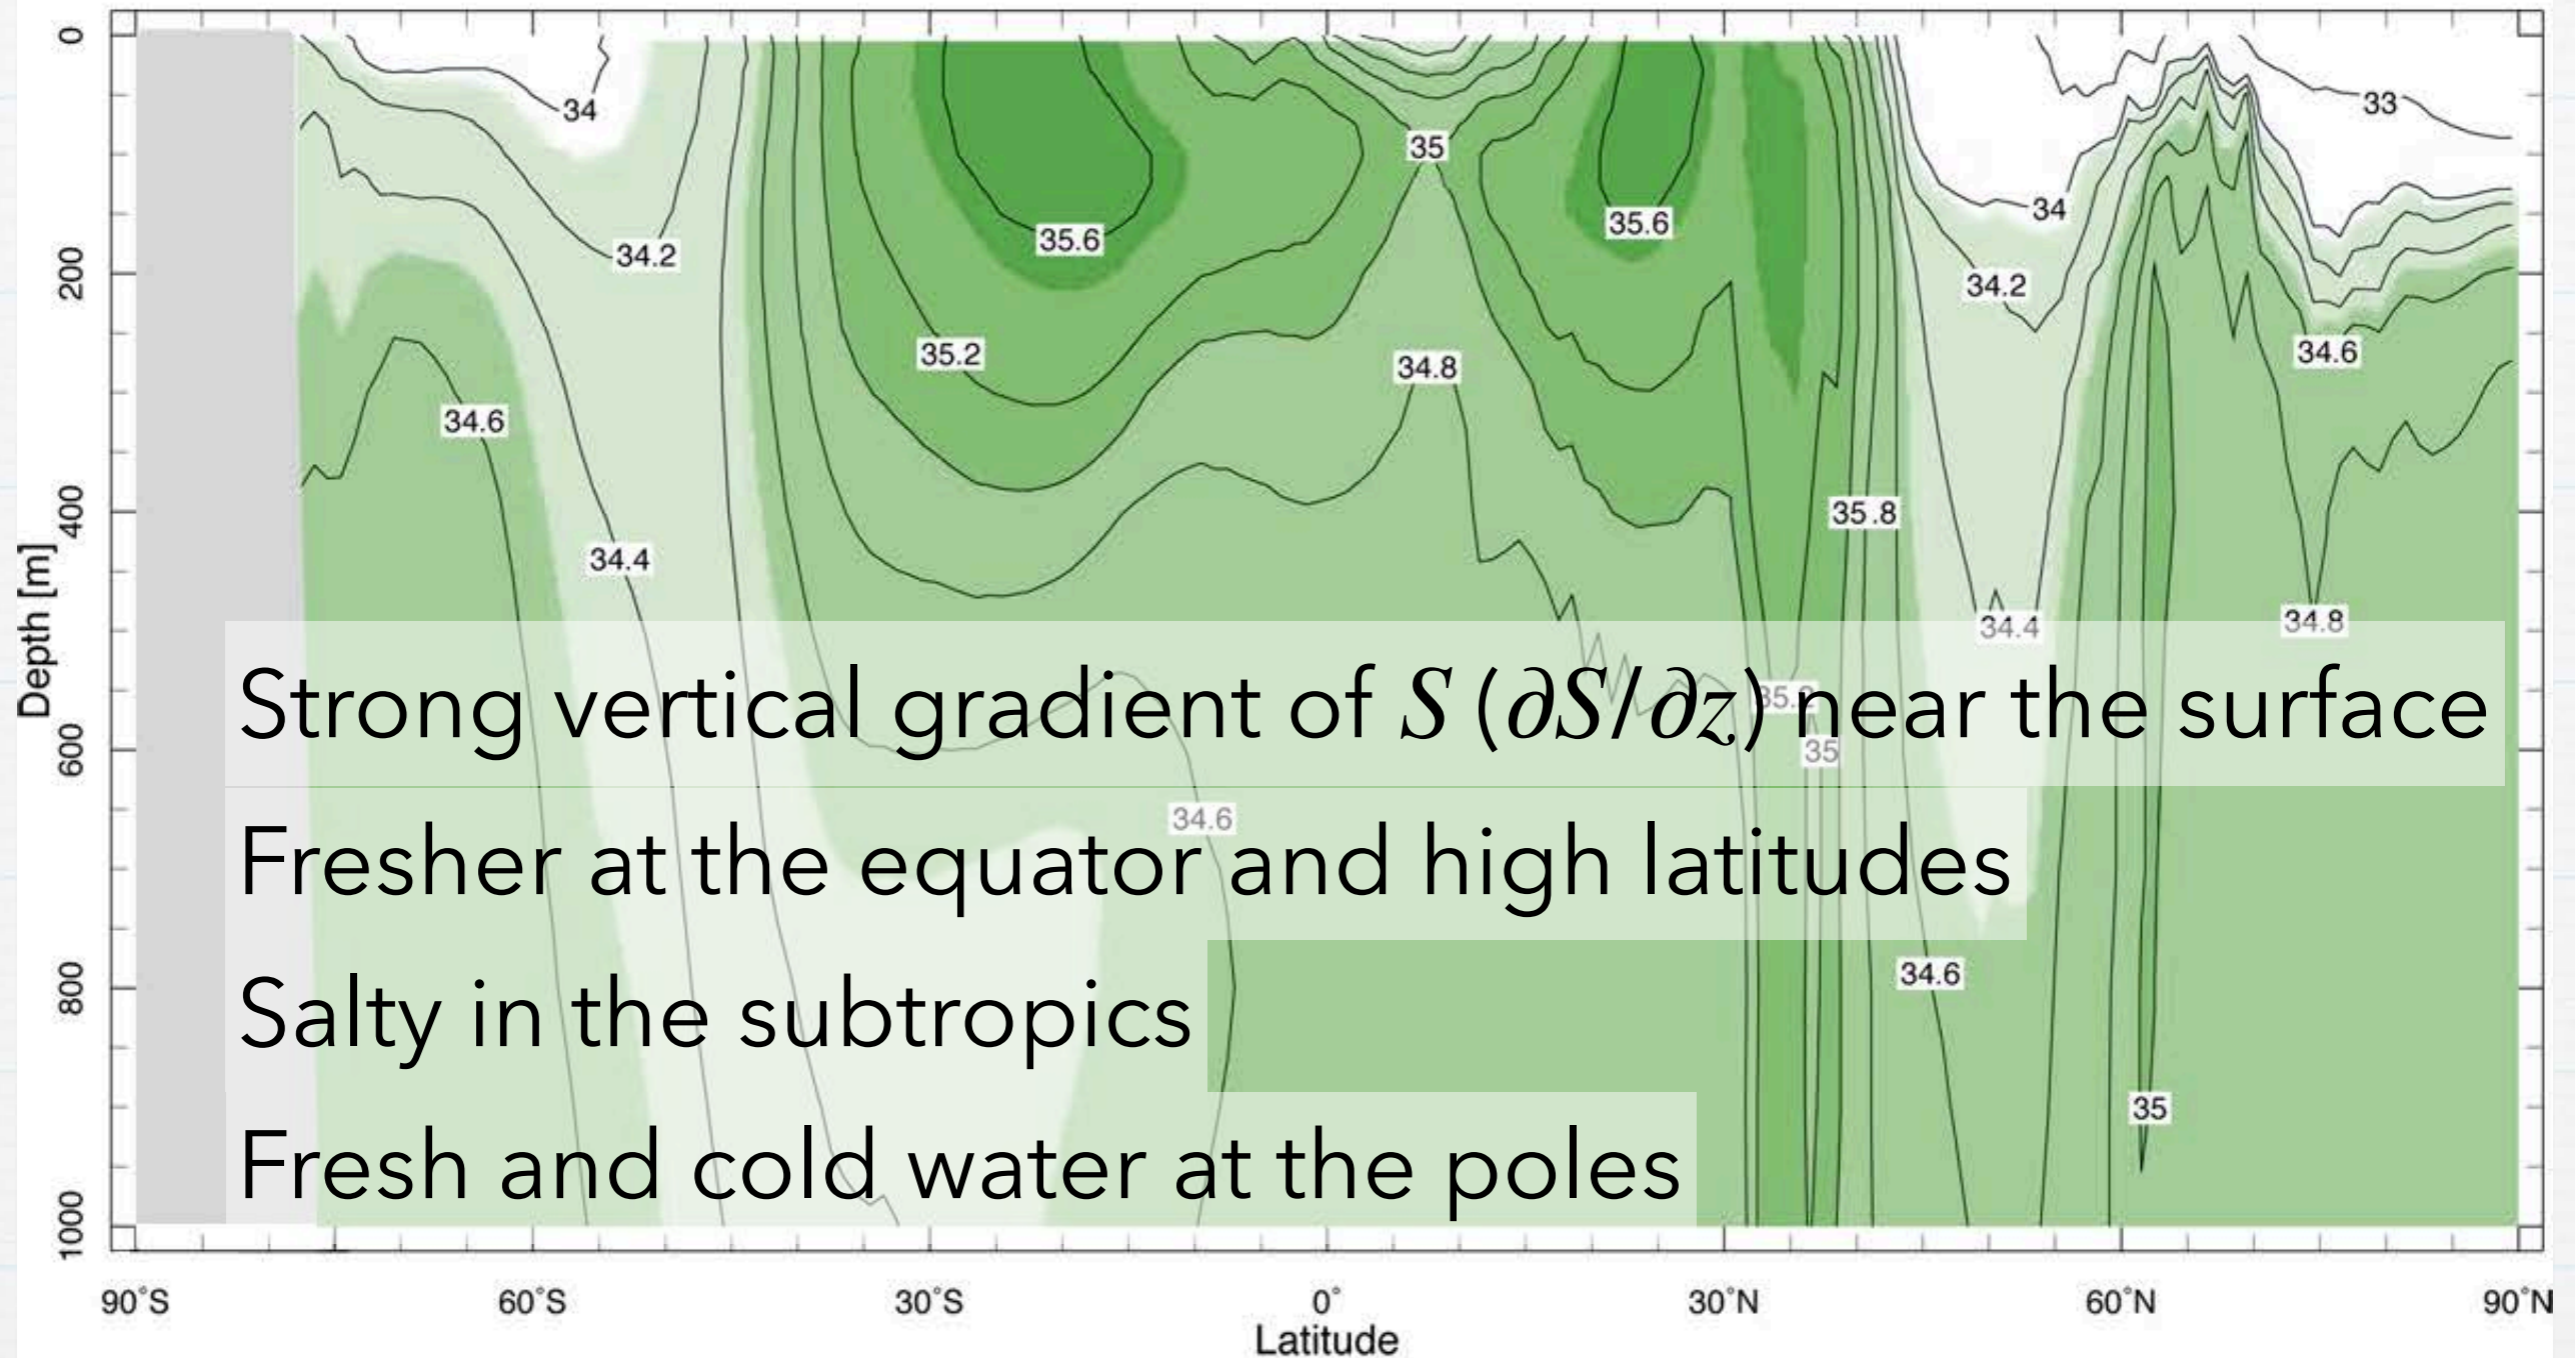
0
200
400
600
800
1000
Depth [m]

34
34.2
35.6
35
35.6
33
34
34.2
35.2
34.8
34.6
34.6
35.8
34.4
34.4
34.8
35.
35
34.6
34.6
35

Strong vertical gradient of $S$ ($\partial S/\partial z$) near the surface

Fresher at the equator and high latitudes

Salty in the subtropics

Fresh and cold water at the poles

90°S 60°S 30°S 0° 30°N 60°N 90°N
Latitude